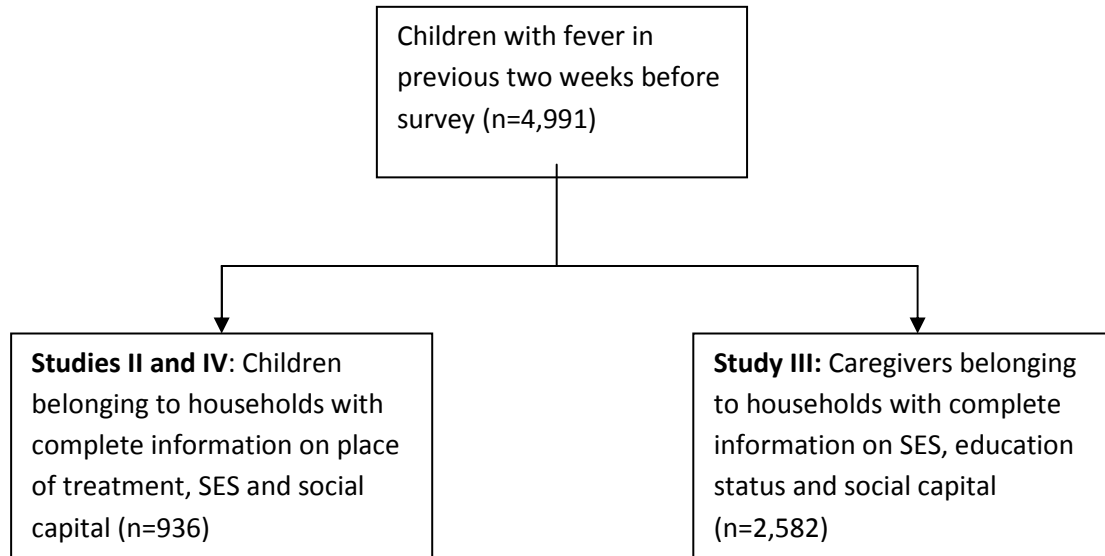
Children with fever in previous two weeks before survey (n=4,991)

**Studies II and IV**: Children belonging to households with complete information on place of treatment, SES and social capital (n=936)

**Study III:** Caregivers belonging to households with complete information on SES, education status and social capital (n=2,582)